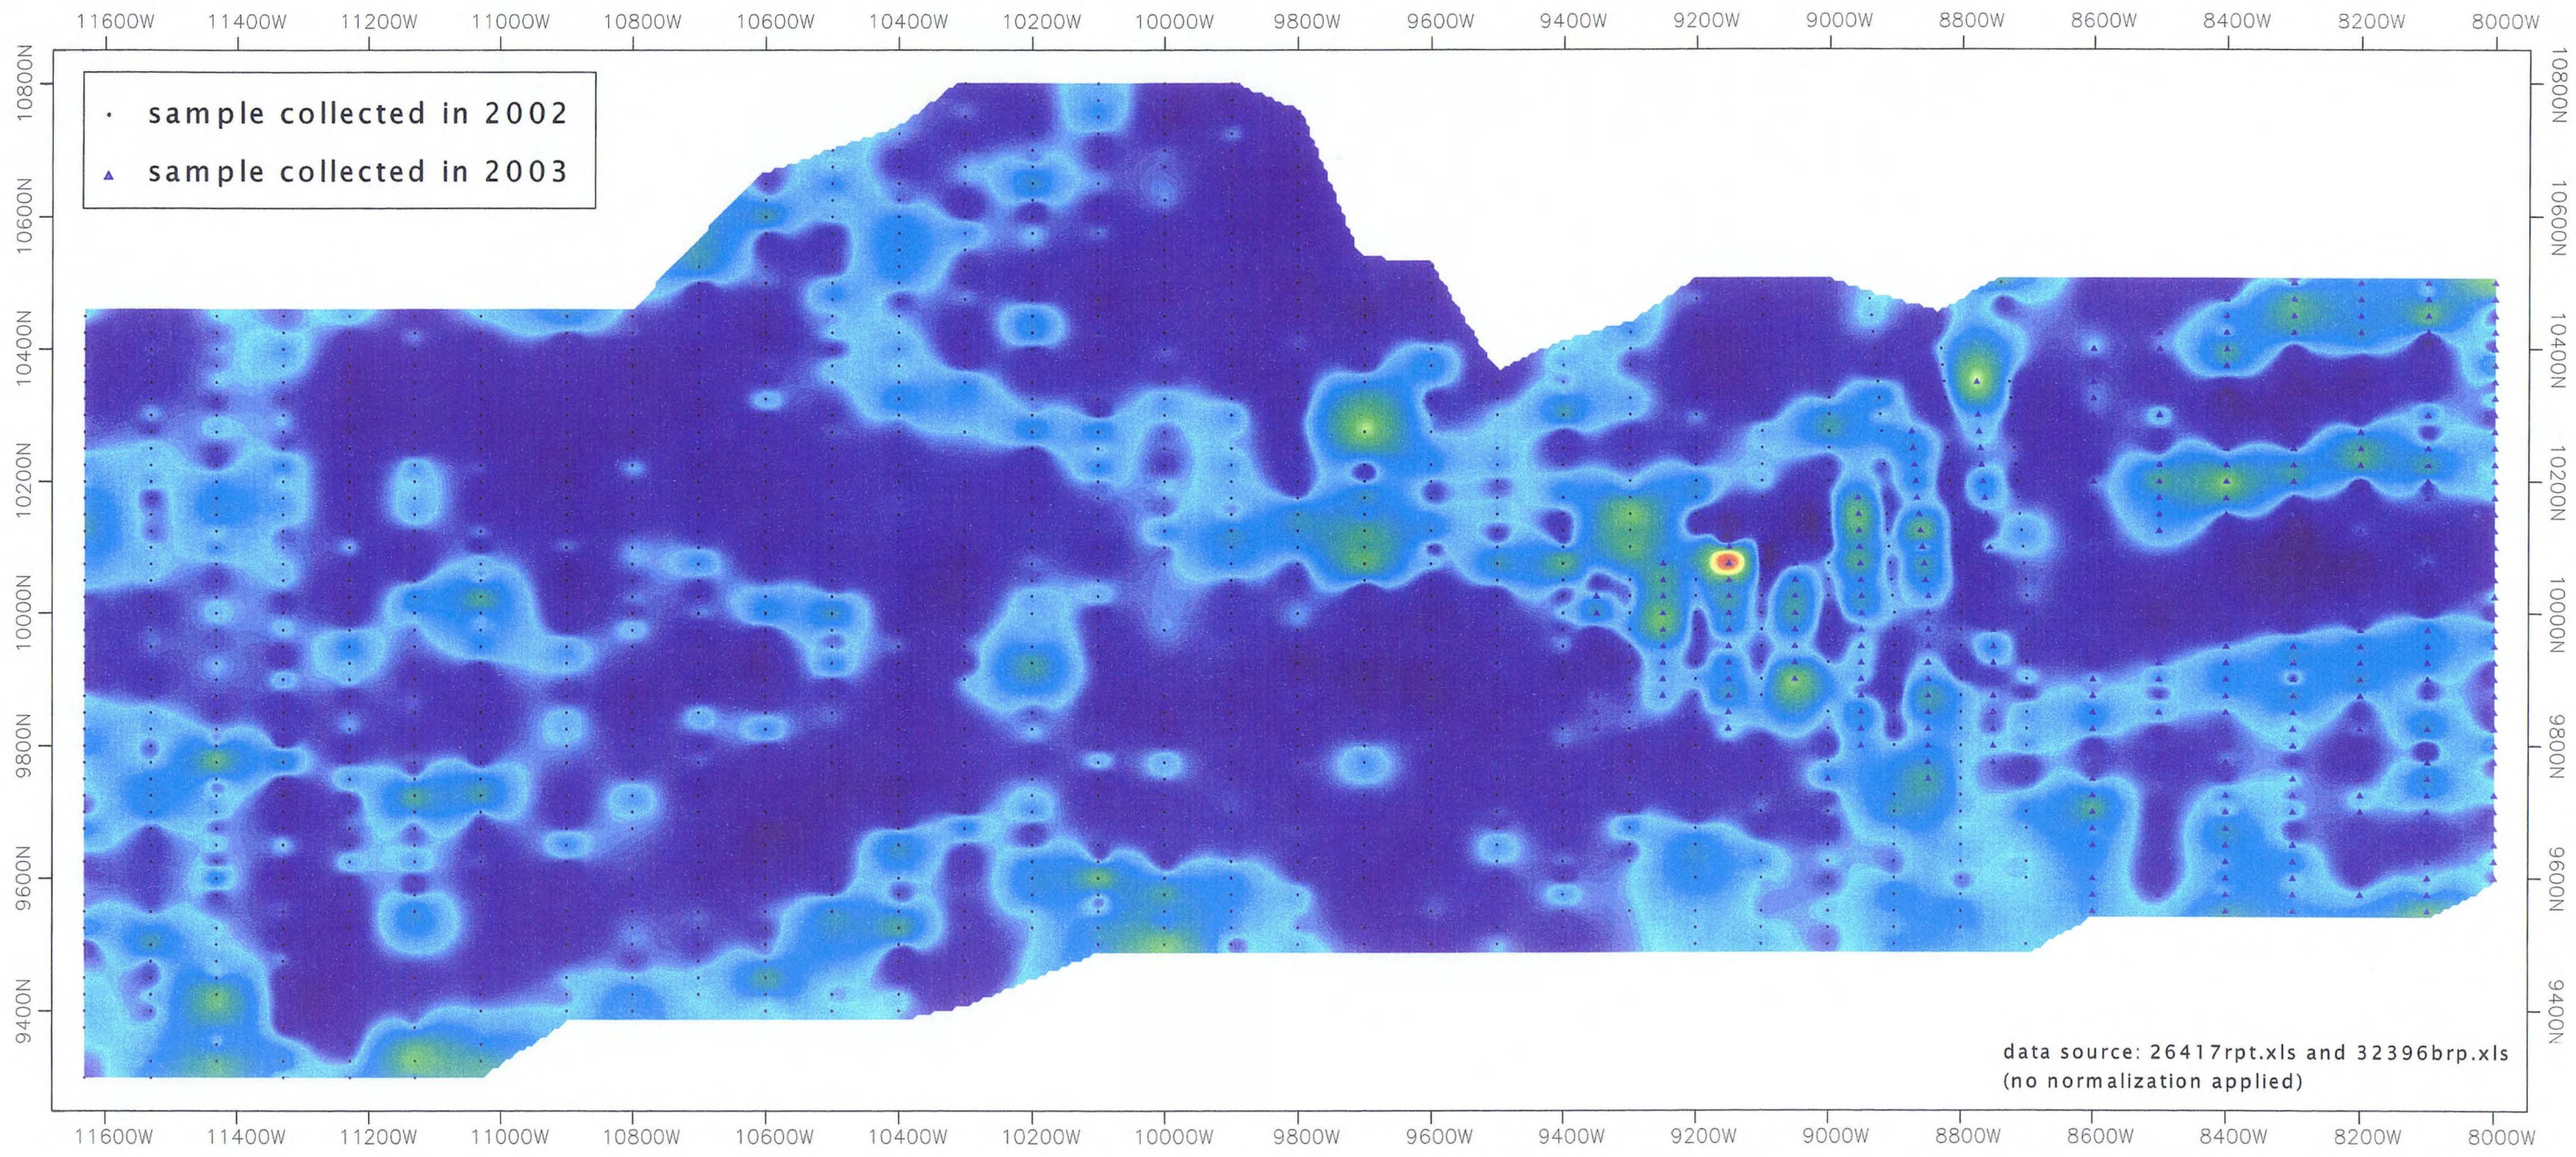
11600W 11400W 11200W 11000W 10800W 10600W 10400W 10200W 10000W 9800W 9600W 9400W 9200W 9000W 8800W 8600W 8400W 8200W 8000W

10800N 10600N 10400N 10200N 10000N 9800N 9600N 9400N

· sample collected in 2002
▲ sample collected in 2003

10800N 10600N 10400N 10200N 10000N 9800N 9600N 9400N

data source: 26417rpt.xls and 32396brp.xls
(no normalization applied)

11600W 11400W 11200W 11000W 10800W 10600W 10400W 10200W 10000W 9800W 9600W 9400W 9200W 9000W 8800W 8600W 8400W 8200W 8000W